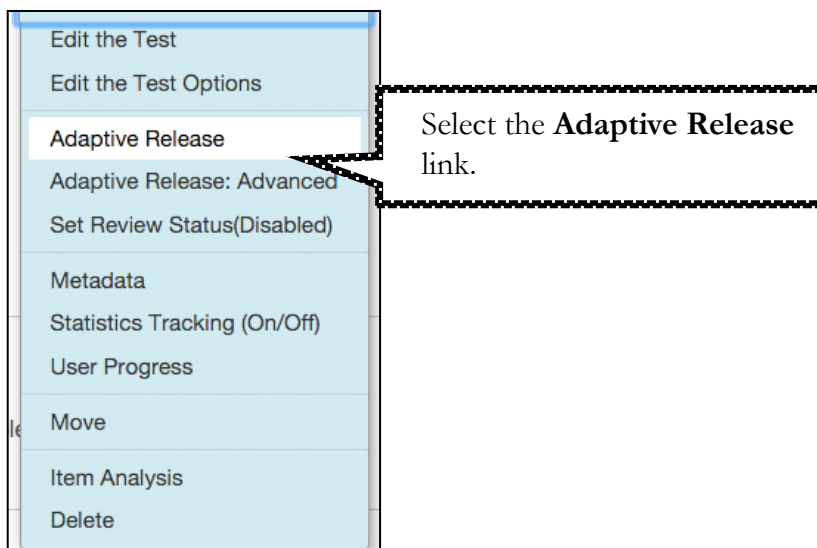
Edit the Test
Edit the Test Options
Adaptive Release
Adaptive Release: Advanced
Set Review Status(Disabled)
Metadata
Statistics Tracking (On/Off)
User Progress
Move
Item Analysis
Delete

Select the **Adaptive Release** link.